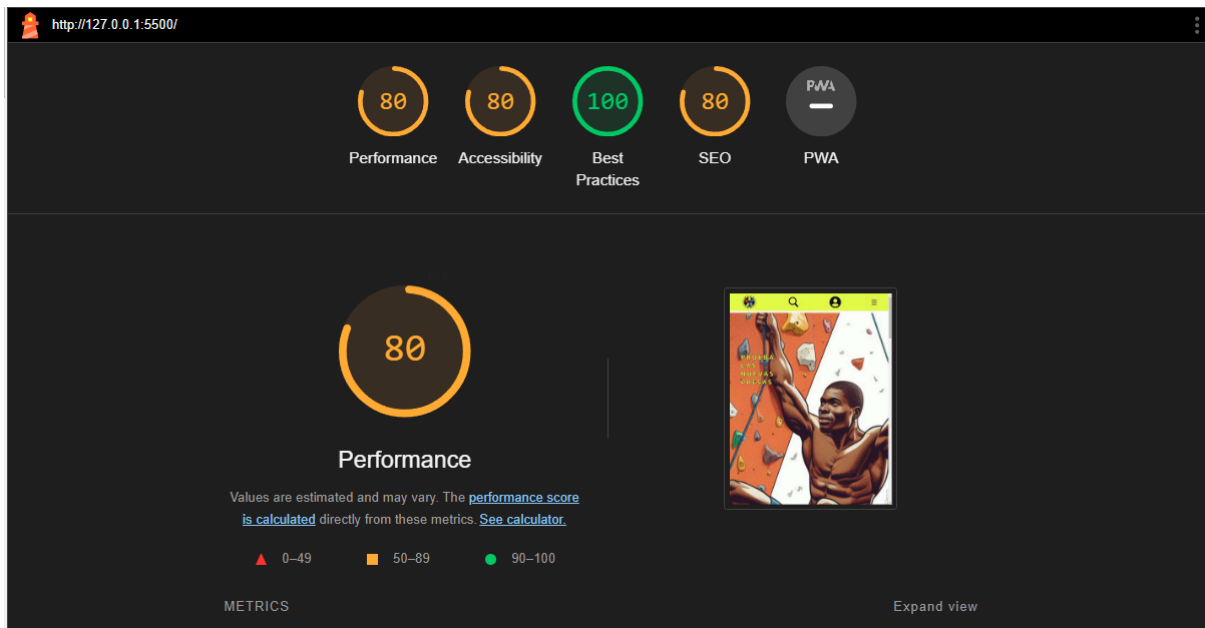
http://127.0.0.1:5500/

80
Performance

80
Accessibility

100
Best Practices

80
SEO

PWA
PWA

80

Performance

Values are estimated and may vary. The performance score is calculated directly from these metrics. See calculator.

0–49
50–89
90–100

PRUEBA LAS NUEVAS PRESAS

METRICS

Expand view